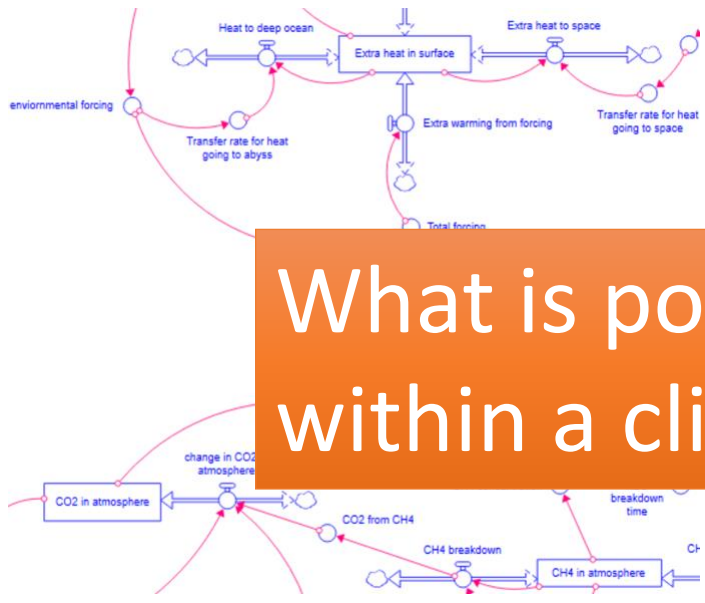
Heat to deep ocean
Extra heat in surface
Extra heat to space
enviornmental forcing
Transfer rate for heat going to abyss
Extra warming from forcing
Transfer rate for heat going to space
Total forcing

What is po
within a cli

change in CO2 atmosphere
CO2 in atmosphere
CO2 from CH4
breakdown time
CH4 breakdown
CH4 in atmosphere
CH